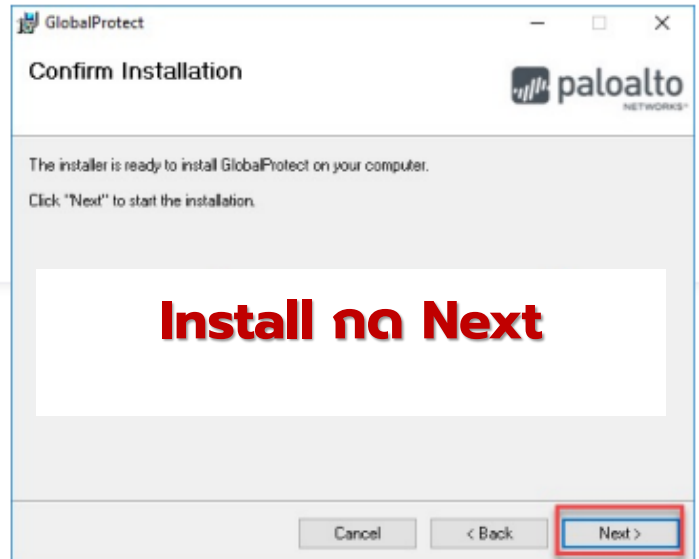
GlobalProtect

Confirm Installation

paloalto NETWORKS

The installer is ready to install GlobalProtect on your computer.

Click "Next" to start the installation.

Install กด Next

Cancel
< Back
Next >